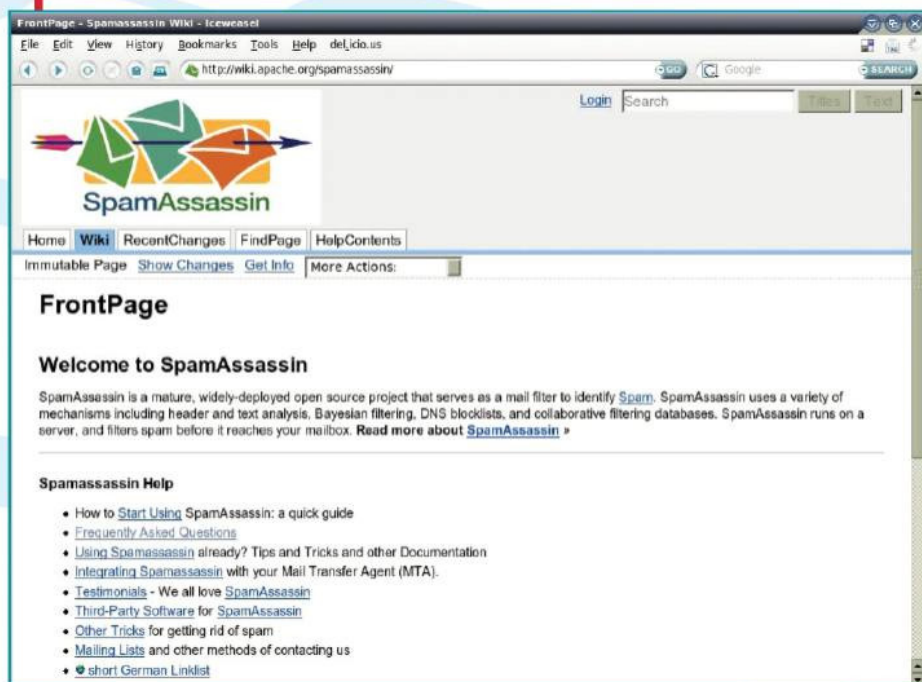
FrontPage - Spamassassin Wiki - Iceweasel

File Edit View History Bookmarks Tools Help del.icio.us

http://wiki.apache.org/spamassassin/

GO Google SEARCH

Login Search Titles Text

SpamAssassin

Home Wiki RecentChanges FindPage HelpContents

Immutable Page Show Changes Get Info More Actions:

FrontPage

Welcome to SpamAssassin

SpamAssassin is a mature, widely-deployed open source project that serves as a mail filter to identify Spam. SpamAssassin uses a variety of mechanisms including header and text analysis, Bayesian filtering, DNS blocklists, and collaborative filtering databases. SpamAssassin runs on a server, and filters spam before it reaches your mailbox. Read more about SpamAssassin »

Spamassassin Help

- How to Start Using SpamAssassin: a quick guide
- Frequently Asked Questions
- Using Spamassassin already? Tips and Tricks and other Documentation
- Integrating Spamassassin with your Mail Transfer Agent (MTA).
- Testimonials - We all love SpamAssassin
- Third-Party Software for SpamAssassin
- Other Tricks for getting rid of spam
- Mailing Lists and other methods of contacting us
- short German Linklist